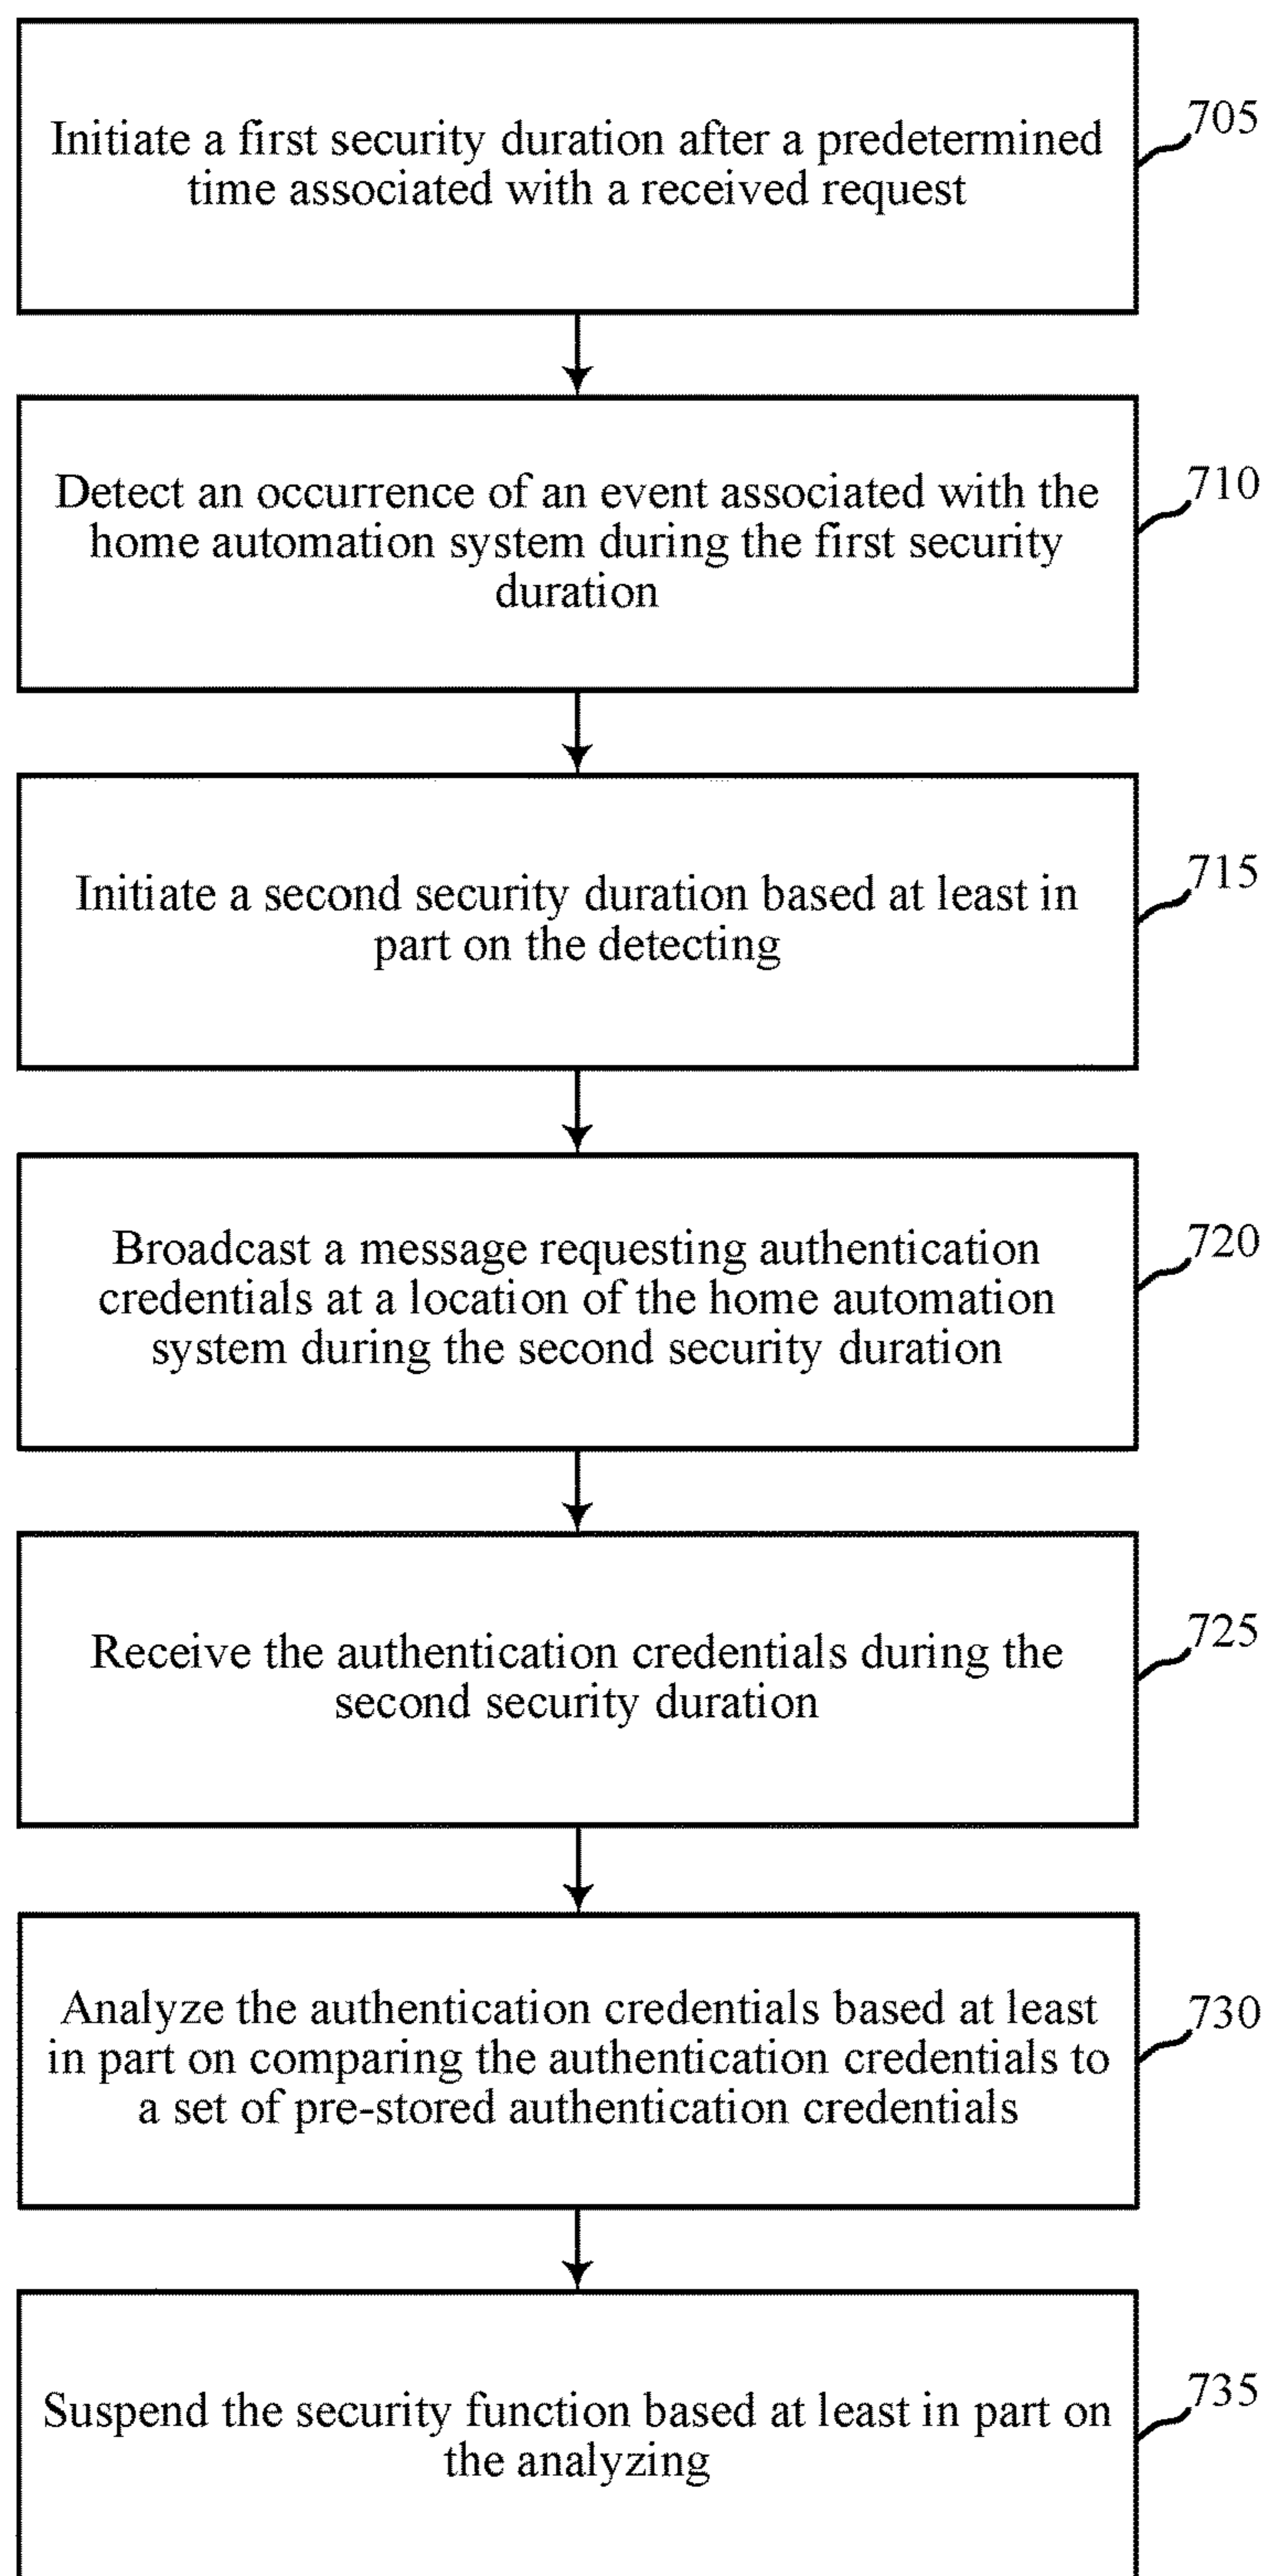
Initiate a first security duration after a predetermined time associated with a received request

705

Detect an occurrence of an event associated with the home automation system during the first security duration

710

Initiate a second security duration based at least in part on the detecting

715

Broadcast a message requesting authentication credentials at a location of the home automation system during the second security duration

720

Receive the authentication credentials during the second security duration

725

Analyze the authentication credentials based at least in part on comparing the authentication credentials to a set of pre-stored authentication credentials

730

Suspend the security function based at least in part on the analyzing

735